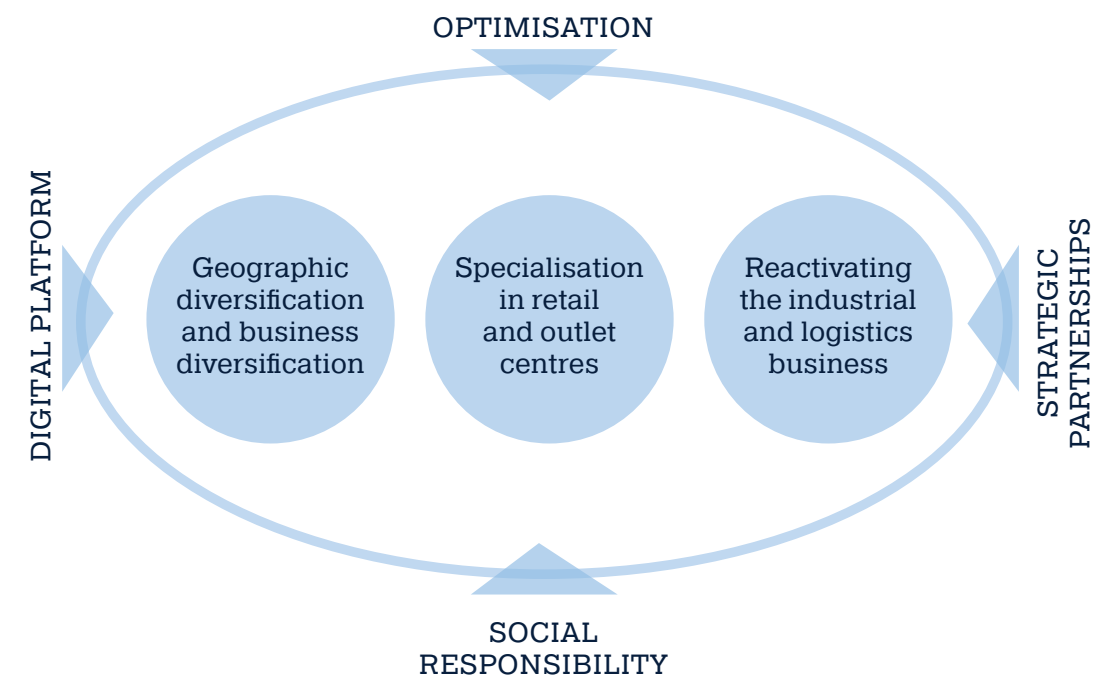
OPTIMISATION

DIGITAL PLATFORM

Geographic diversification and business diversification

Specialisation in retail and outlet centres

Reactivating the industrial and logistics business

STRATEGIC PARTNERSHIPS

SOCIAL RESPONSIBILITY